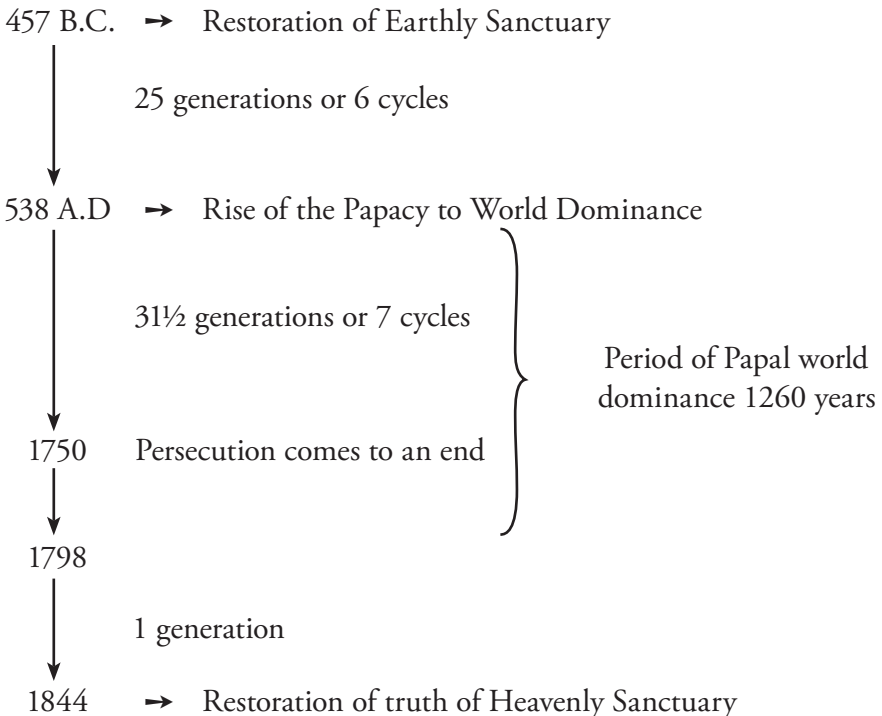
457 B.C. → Restoration of Earthly Sanctuary

25 generations or 6 cycles

538 A.D → Rise of the Papacy to World Dominance

31½ generations or 7 cycles

Period of Papal world dominance 1260 years

1750 Persecution comes to an end

1798

1 generation

1844 → Restoration of truth of Heavenly Sanctuary